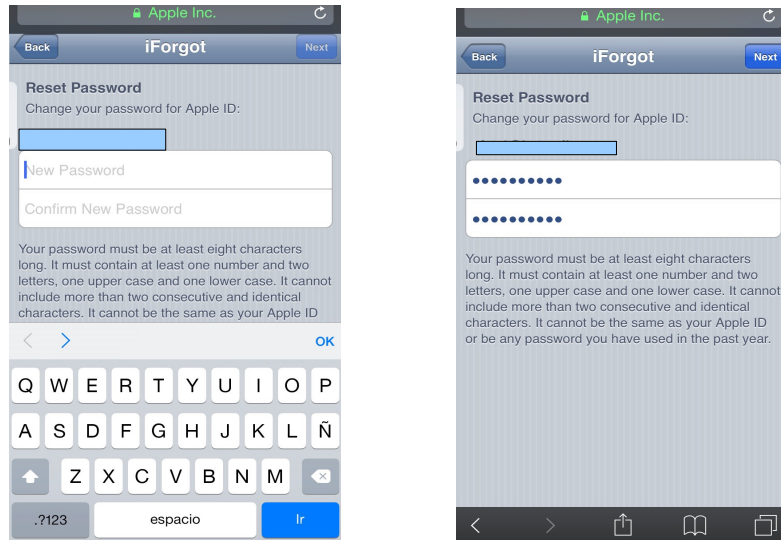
Apple Inc.

Back iForgot Next

Reset Password
Change your password for Apple ID:

New Password

Confirm New Password

Your password must be at least eight characters long. It must contain at least one number and two letters, one upper case and one lower case. It cannot include more than two consecutive and identical characters. It cannot be the same as your Apple ID

OK

Q W E R T Y U I O P
A S D F G H J K L Ñ
Z X C V B N M
.?123 espacio Ir

Apple Inc.

Back iForgot Next

Reset Password
Change your password for Apple ID:

••••••••••

••••••••••

Your password must be at least eight characters long. It must contain at least one number and two letters, one upper case and one lower case. It cannot include more than two consecutive and identical characters. It cannot be the same as your Apple ID or be any password you have used in the past year.